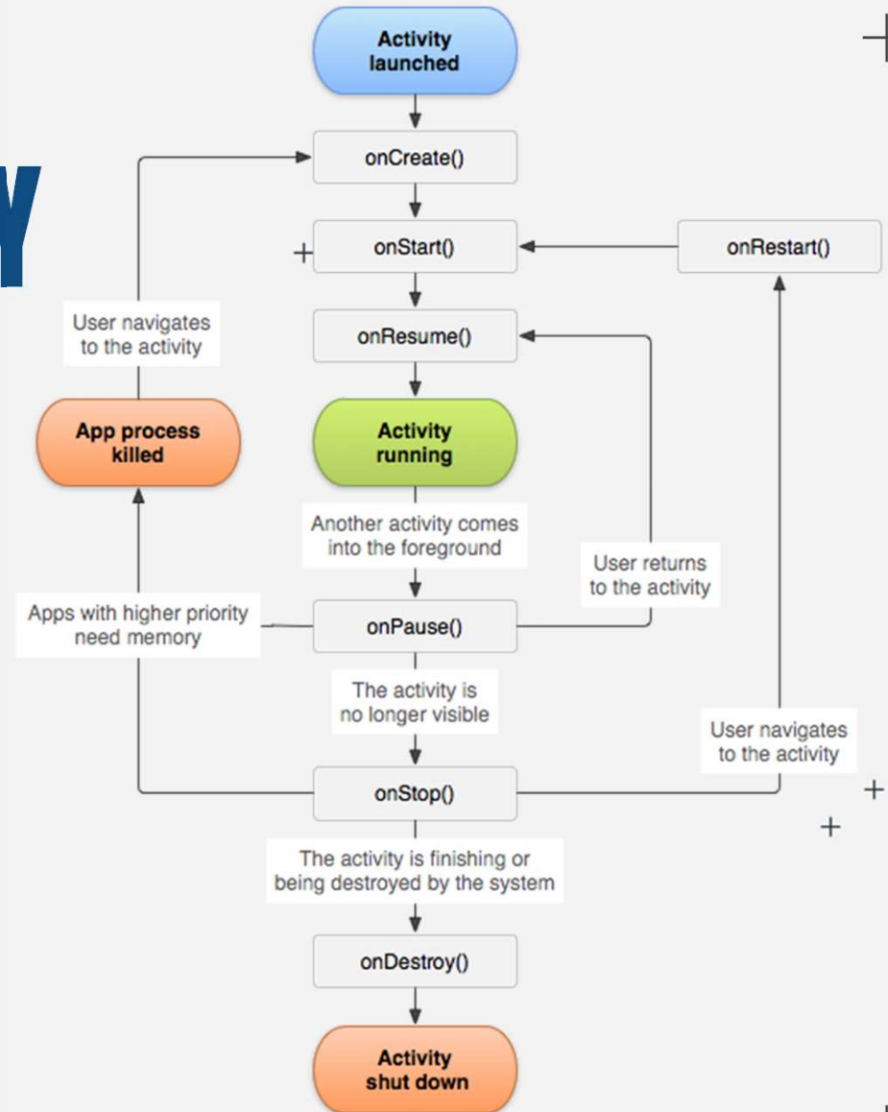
Y

Activity launched

onCreate()

onStart()

onRestart()

User navigates to the activity

onResume()

App process killed

Activity running

Another activity comes into the foreground

User returns to the activity

Apps with higher priority need memory

onPause()

The activity is no longer visible

User navigates to the activity

onStop()

The activity is finishing or being destroyed by the system

onDestroy()

Activity shut down